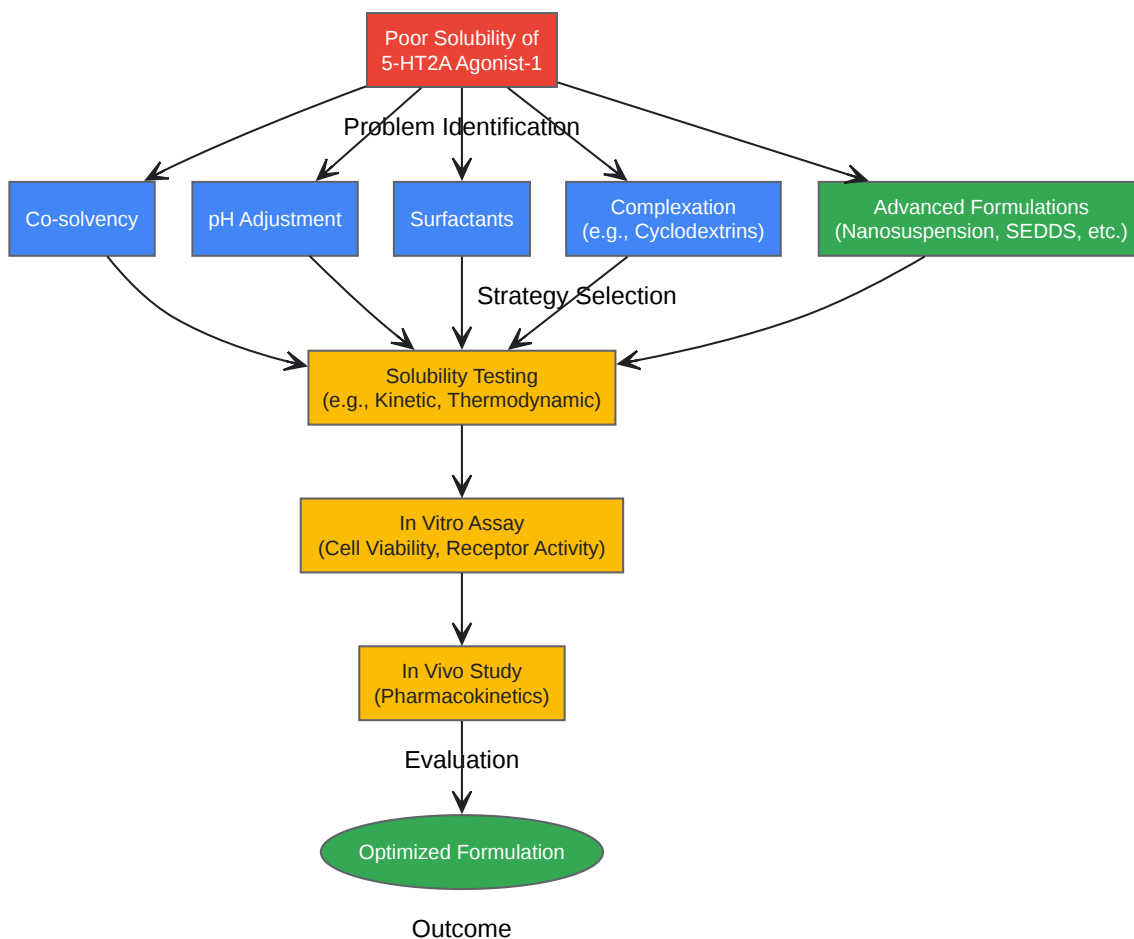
Poor Solubility of
5-HT2A Agonist-1

Problem Identification

Co-solvency

pH Adjustment

Surfactants

Complexation
(e.g., Cyclodextrins)

Advanced Formulations
(Nanosuspension, SEDDS, etc.)

Strategy Selection

Solubility Testing
(e.g., Kinetic, Thermodynamic)

In Vitro Assay
(Cell Viability, Receptor Activity)

In Vivo Study
(Pharmacokinetics)

Evaluation

Optimized Formulation

Outcome